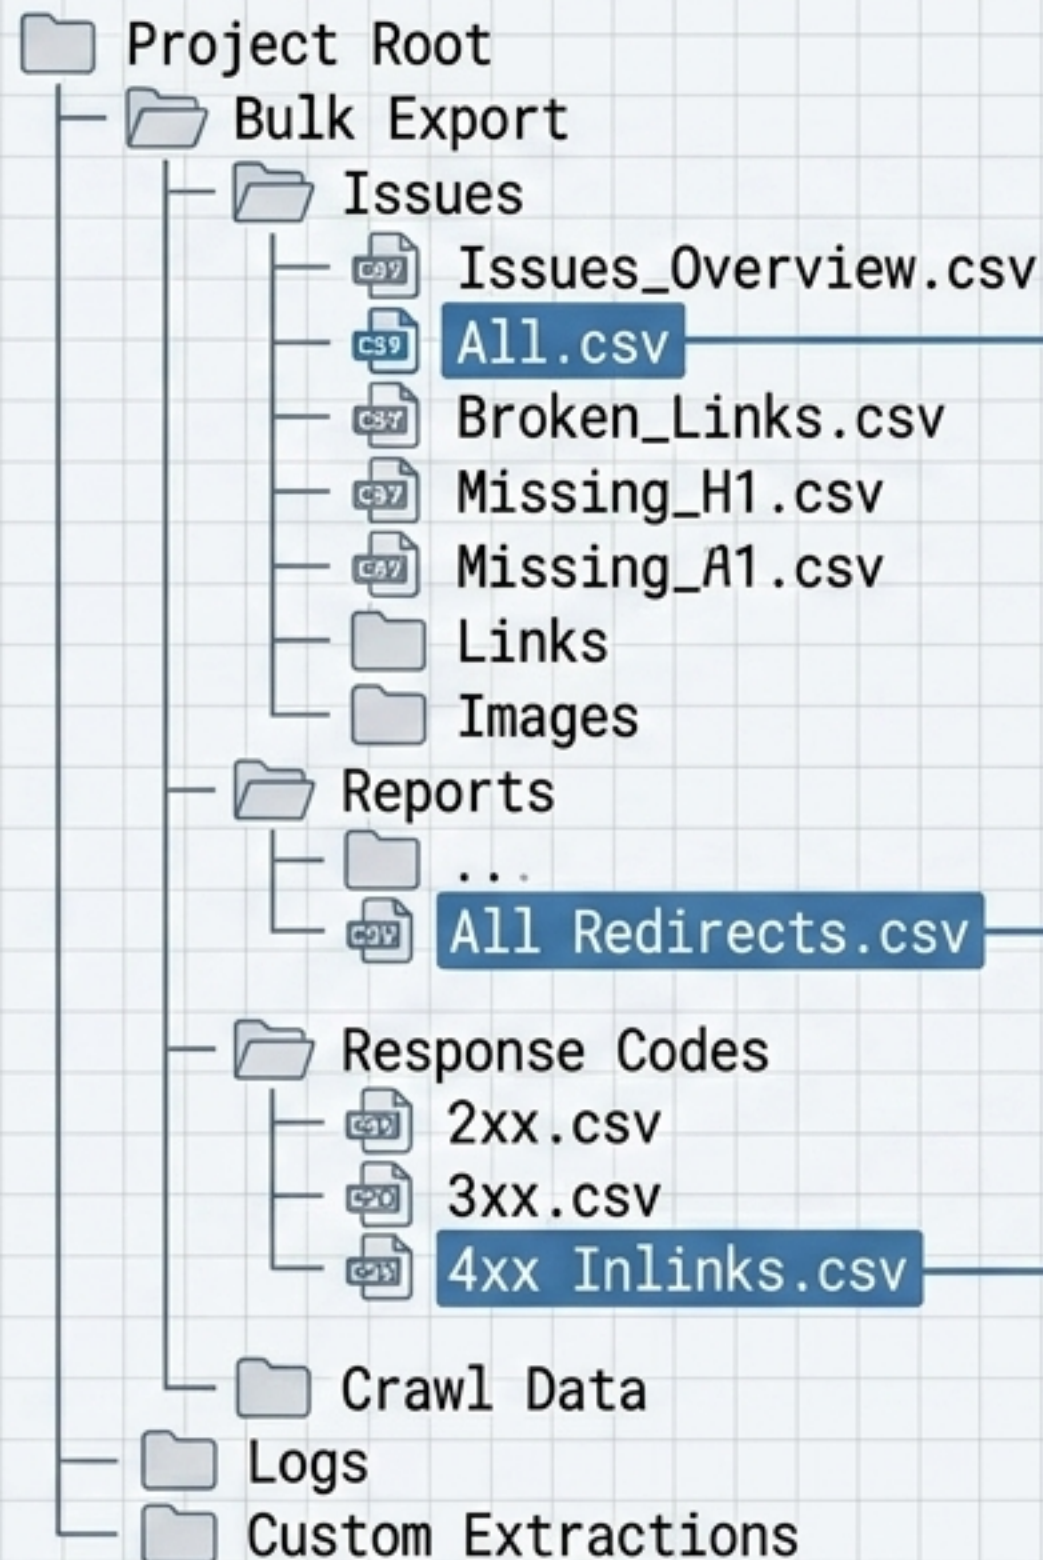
Project Root
Bulk Export
Issues
Issues_Overview.csv
All.csv
Broken_Links.csv
Missing_H1.csv
Missing_A1.csv
Links
Images
Reports
...
All Redirects.csv
Response Codes
2xx.csv
3xx.csv
4xx Inlinks.csv
Crawl Data
Logs
Custom Extractions